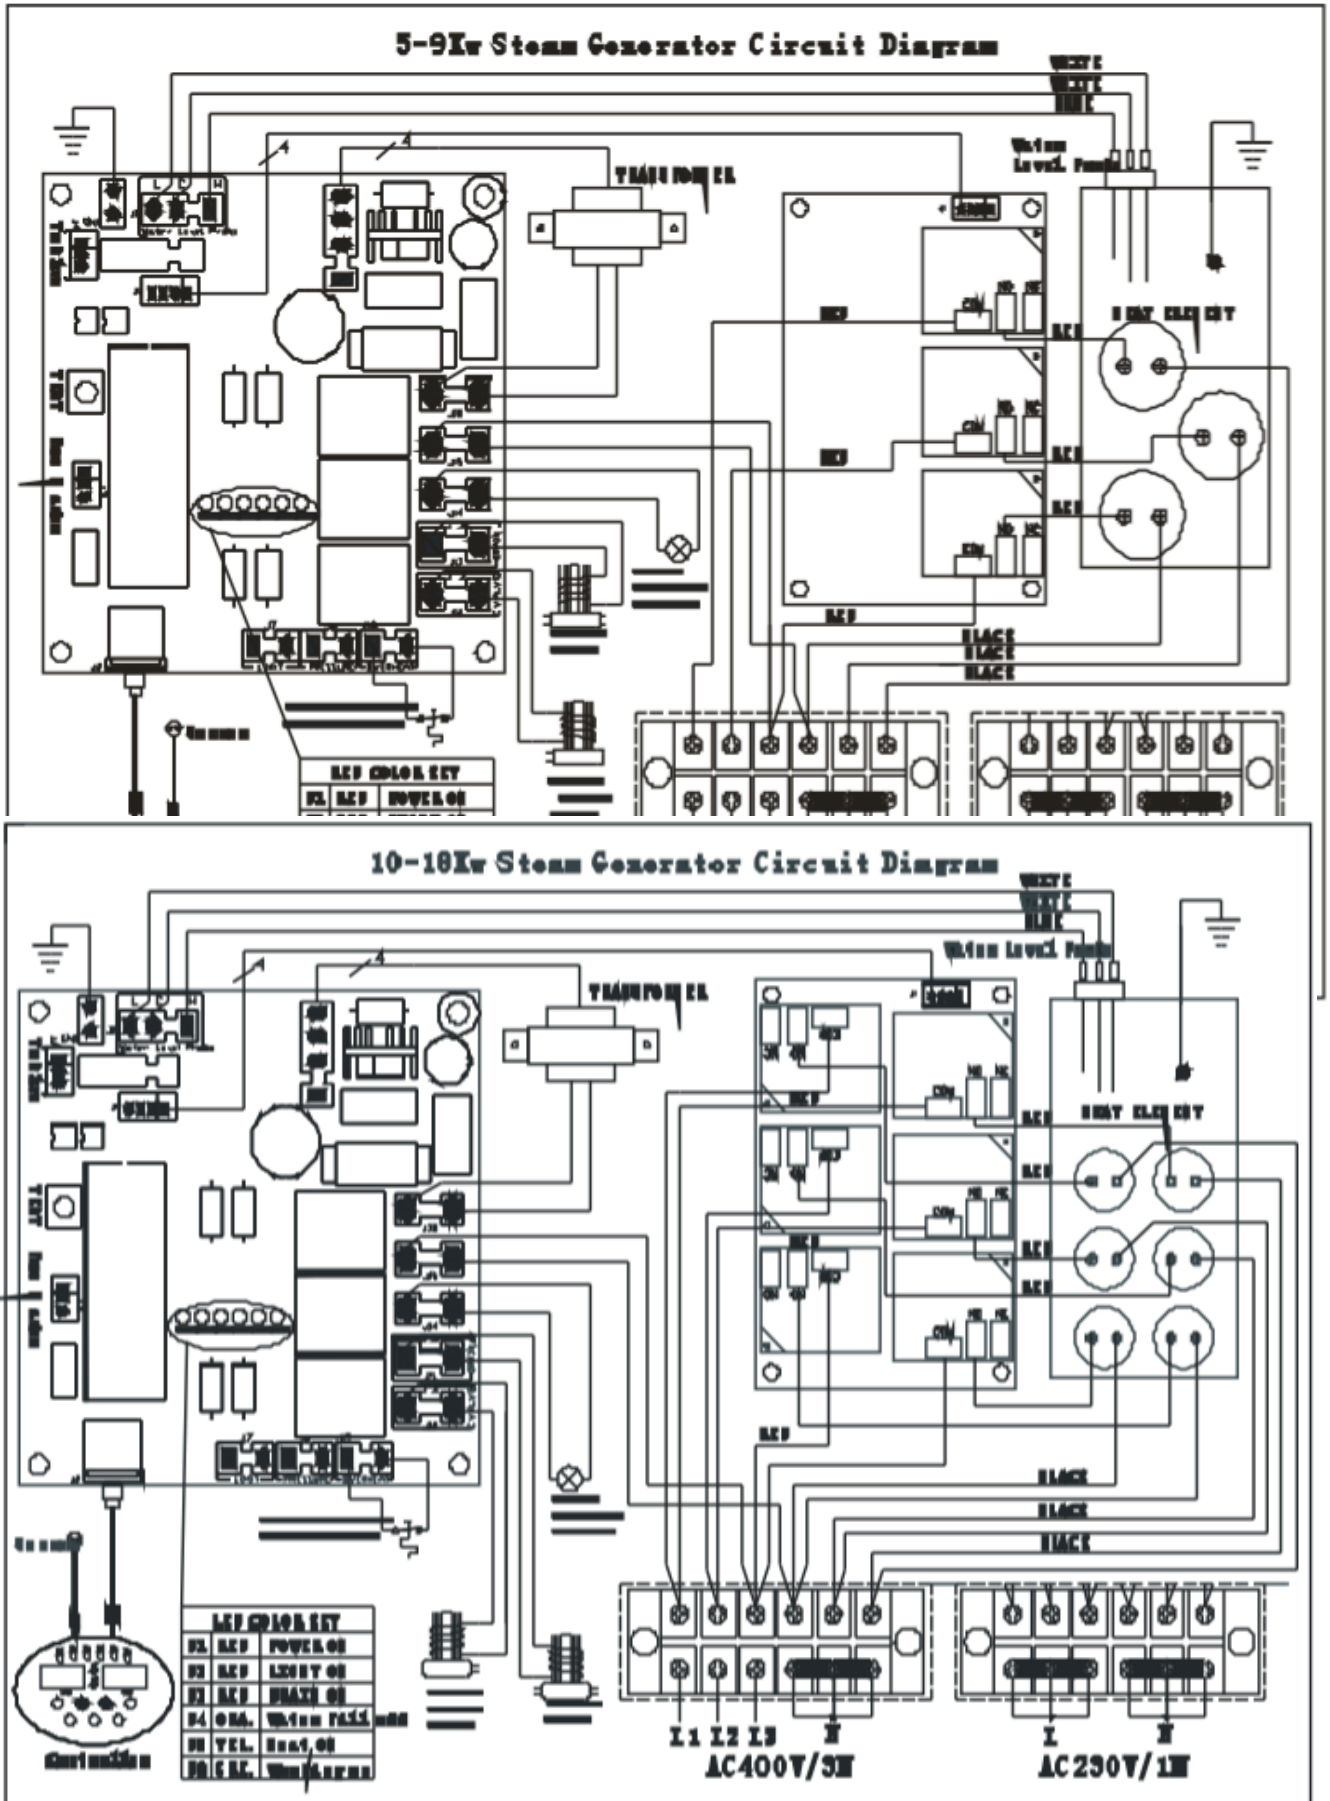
5-9Kw Steam Generator Circuit Diagram

WHITE
WHITE
BLUE
Water Level Probe
TRANSFORMER
TEST
RED
RED
RED
RED
RED
RED
HEAT ELEMENT
RED
BLACK
BLACK
BLACK
Sensor
LED COLOR KEY
| D1 | RED | POWER ON |

10-18Kw Steam Generator Circuit Diagram

WHITE
WHITE
BLUE
Water Level Probe
TRANSFORMER
TEST
RED
HEAT ELEMENT
RED
RED
RED
RED
RED
BLACK
BLACK
BLACK
Sensor
Controller

| LED COLOR KEY | | |
|---|---|---|
| D1 | RED | POWER ON |
| D2 | RED | LIGHT ON |
| D3 | RED | HEATING ON |
| D4 | ORA. | Water Filling |
| D5 | YEL. | Heat ON |
| D6 | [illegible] | Water Alarm |

L1 L2 L3 N
AC400V/3N
L N
AC230V/1N